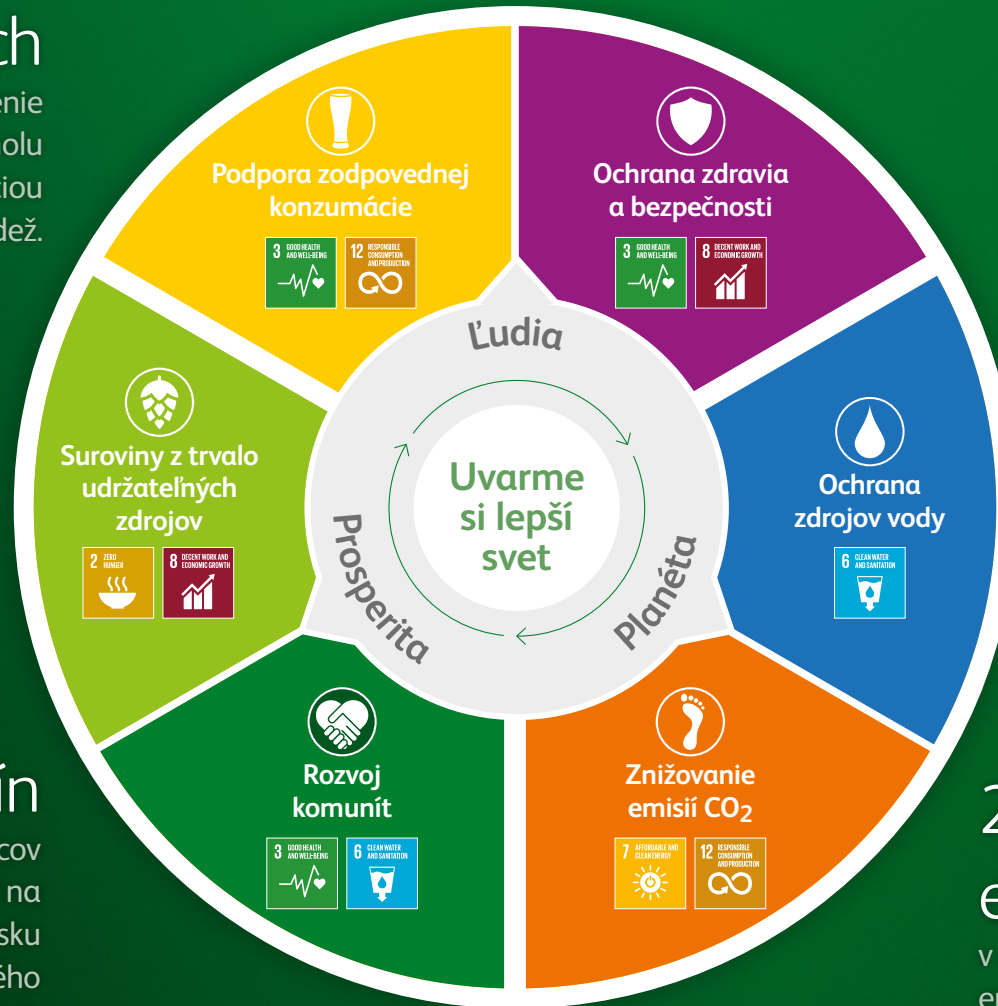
ch
enie
olu
ciou
dež.

Podpora zodpovednej konzumácie

3 GOOD HEALTH AND WELL-BEING

12 RESPONSIBLE CONSUMPTION AND PRODUCTION

Ochrana zdravia a bezpečnosti

3 GOOD HEALTH AND WELL-BEING

8 DECENT WORK AND ECONOMIC GROWTH

Suroviny z trvalo udržateľných zdrojov

2 ZERO HUNGER

8 DECENT WORK AND ECONOMIC GROWTH

Ľudia

Uvarme si lepší svet

Prosperita

Planéta

Ochrana zdrojov vody

6 CLEAN WATER AND SANITATION

Rozvoj komunít

3 GOOD HEALTH AND WELL-BEING

6 CLEAN WATER AND SANITATION

Znižovanie emisií $CO_2$

7 AFFORDABLE AND CLEAN ENERGY

12 RESPONSIBLE CONSUMPTION AND PRODUCTION

ín
cov
na
sku
ého

2
e
v
e